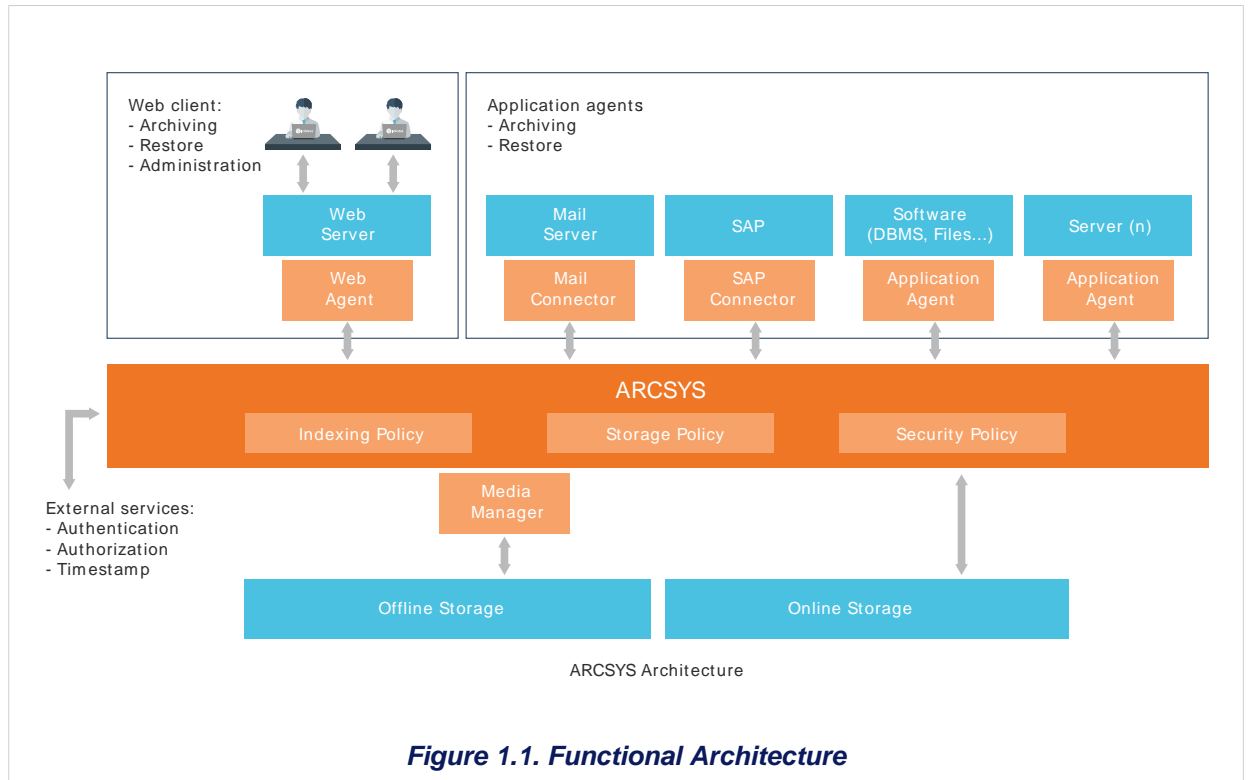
Web client:
- Archiving
- Restore
- Administration

Web Server

Web Agent

Application agents
- Archiving
- Restore

Mail Server

SAP

Software (DBMS, Files...)

Server (n)

Mail Connector

SAP Connector

Application Agent

Application Agent

ARCSYS

Indexing Policy

Storage Policy

Security Policy

External services:
- Authentication
- Authorization
- Timestamp

Media Manager

Offline Storage

Online Storage

ARCSYS Architecture

Figure 1.1. Functional Architecture